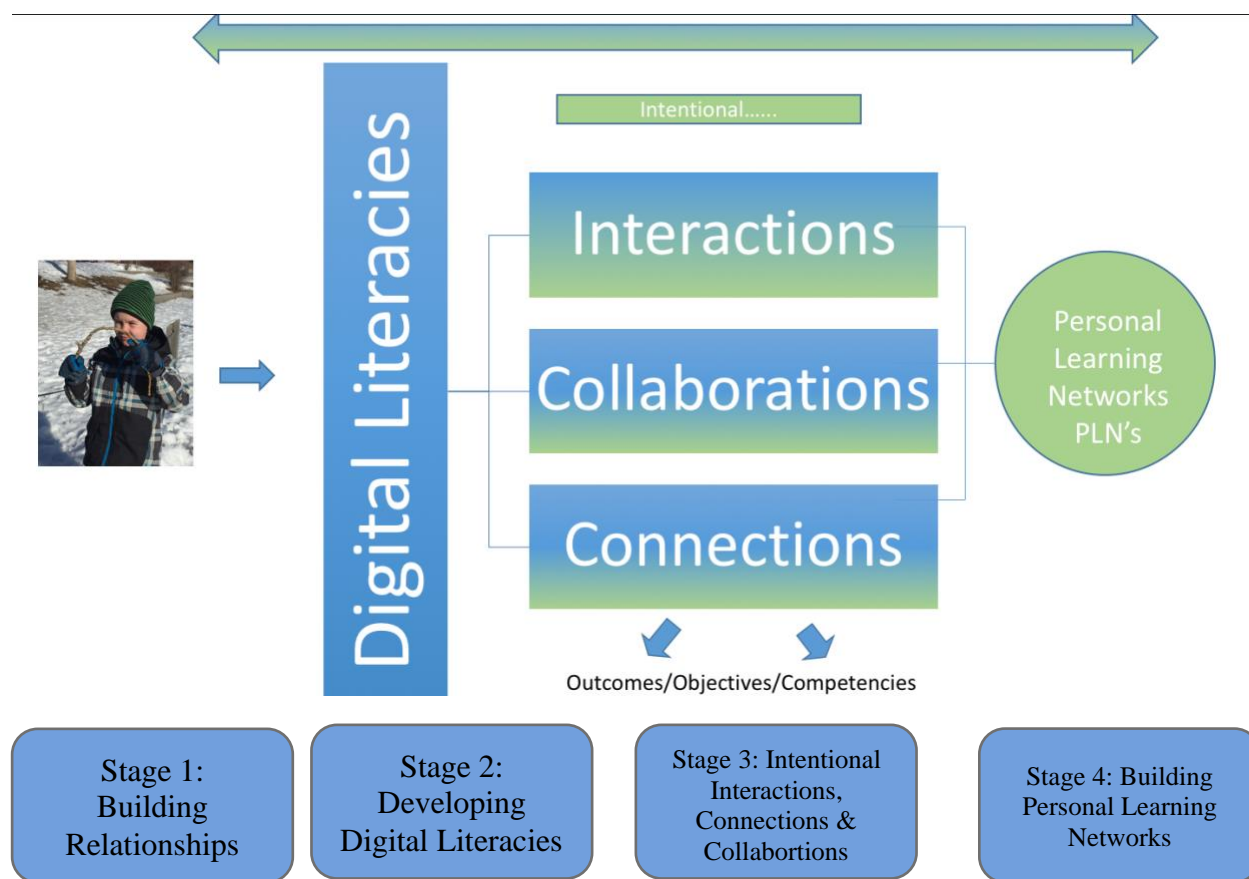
Digital Literacies

Intentional……

Interactions

Collaborations

Connections

Personal Learning Networks PLN's

Outcomes/Objectives/Competencies

Stage 1: Building Relationships

Stage 2: Developing Digital Literacies

Stage 3: Intentional Interactions, Connections & Collabortions

Stage 4: Building Personal Learning Networks